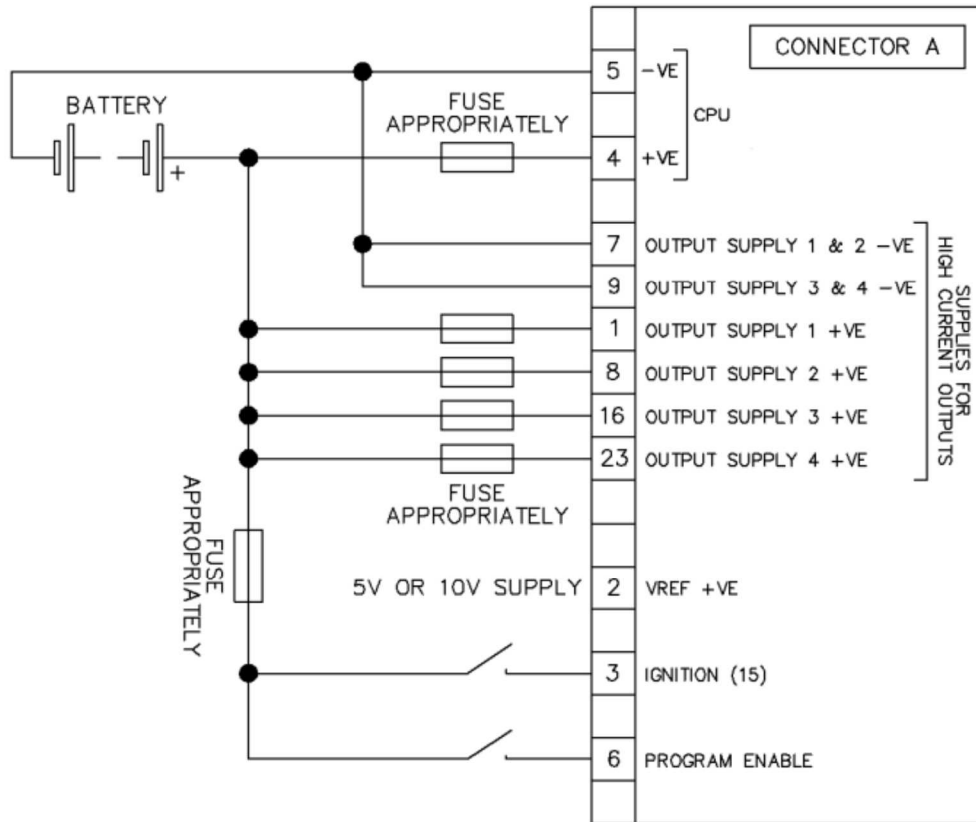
CONNECTOR A

BATTERY

+

FUSE APPROPRIATELY

5 −VE

4 +VE

CPU

7 OUTPUT SUPPLY 1 & 2 −VE

9 OUTPUT SUPPLY 3 & 4 −VE

1 OUTPUT SUPPLY 1 +VE

8 OUTPUT SUPPLY 2 +VE

16 OUTPUT SUPPLY 3 +VE

23 OUTPUT SUPPLY 4 +VE

HIGH CURRENT SUPPLIES FOR OUTPUTS

FUSE APPROPRIATELY

FUSE APPROPRIATELY

5V OR 10V SUPPLY

2 VREF +VE

3 IGNITION (15)

6 PROGRAM ENABLE